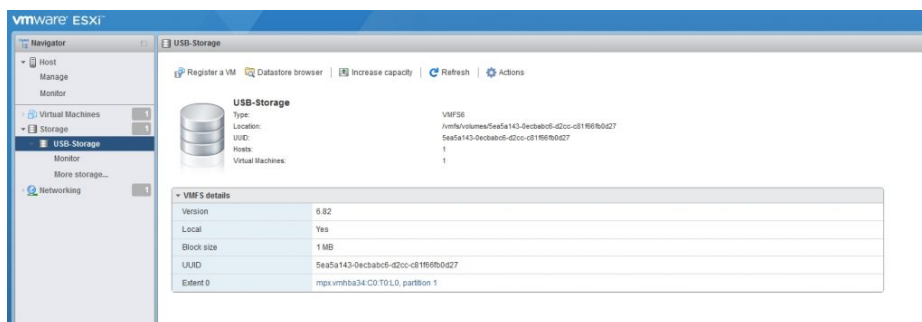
vmware ESXi

Navigator

Host
Manage
Monitor

Virtual Machines 1
Storage 1
USB-Storage
Monitor
More storage...
Networking 1

USB-Storage

Register a VM | Datastore browser | Increase capacity | Refresh | Actions

USB-Storage
Type: VMFS6
Location: /vmfs/volumes/5ea5a143-0ecbabc6-d2cc-c81f66fb0d27
UUID: 5ea5a143-0ecbabc6-d2cc-c81f66fb0d27
Hosts: 1
Virtual Machines: 1

VMFS details

| Version | 6.82 |
|---|---|
| Local | Yes |
| Block size | 1 MB |
| UUID | 5ea5a143-0ecbabc6-d2cc-c81f66fb0d27 |
| Extent 0 | mpx.vmhba34:C0:T0:L0, partition 1 |